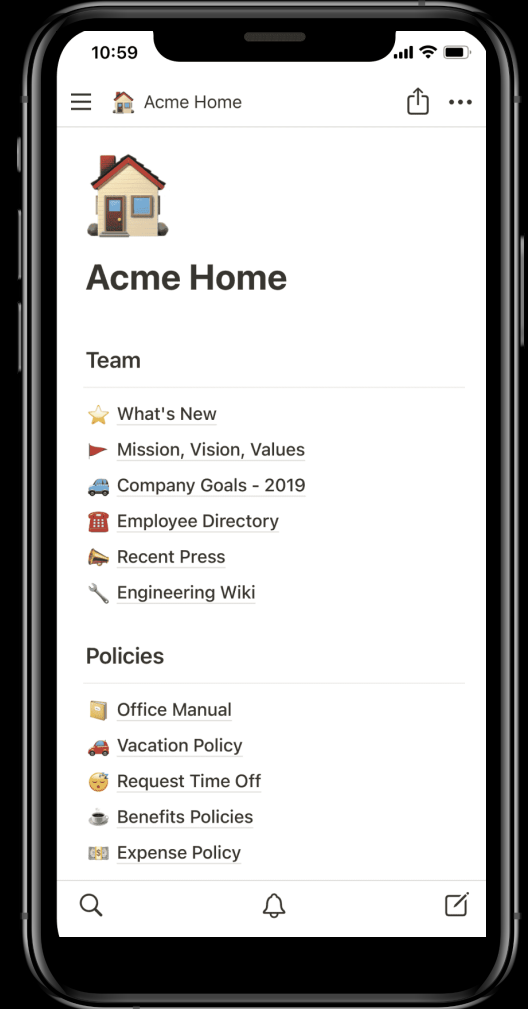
10:59

Acme Home

Acme Home

Team

What's New
Mission, Vision, Values
Company Goals - 2019
Employee Directory
Recent Press
Engineering Wiki

Policies

Office Manual
Vacation Policy
Request Time Off
Benefits Policies
Expense Policy